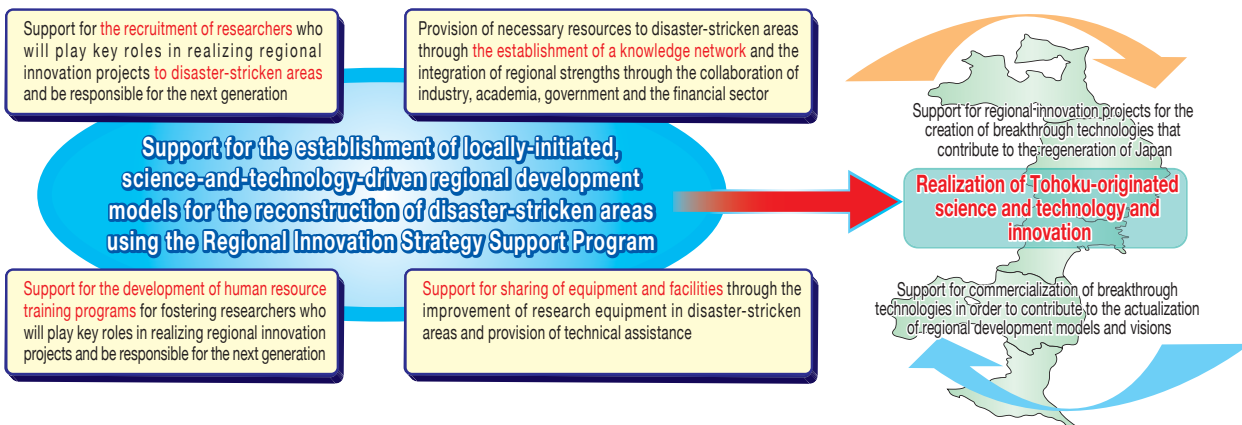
Support for the recruitment of researchers who will play key roles in realizing regional innovation projects to disaster-stricken areas and be responsible for the next generation

Provision of necessary resources to disaster-stricken areas through the establishment of a knowledge network and the integration of regional strengths through the collaboration of industry, academia, government and the financial sector

Support for the establishment of locally-initiated, science-and-technology-driven regional development models for the reconstruction of disaster-stricken areas using the Regional Innovation Strategy Support Program

Support for the development of human resource training programs for fostering researchers who will play key roles in realizing regional innovation projects and be responsible for the next generation

Support for sharing of equipment and facilities through the improvement of research equipment in disaster-stricken areas and provision of technical assistance

Support for regional innovation projects for the creation of breakthrough technologies that contribute to the regeneration of Japan

Realization of Tohoku-originated science and technology and innovation

Support for commercialization of breakthrough technologies in order to contribute to the actualization of regional development models and visions